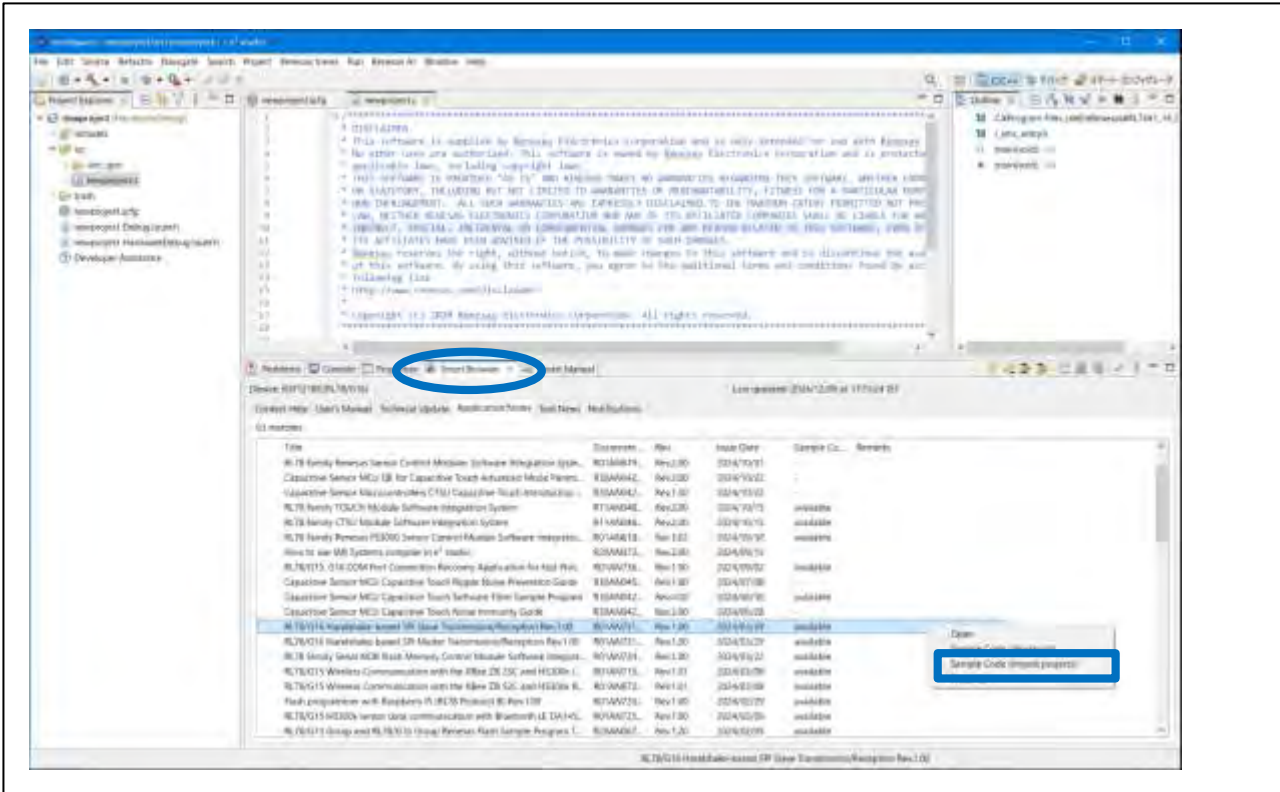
File Edit Source Refactor Navigate Search Project Renesas Views Run Renesas AI Window Help

Project Explorer

newproject.scfg newproject.c

DISCLAIMER
* This software is supplied by Renesas Electronics Corporation and is only intended for use with Renesas
* No other uses are authorized. This software is owned by Renesas Electronics Corporation and is protected
* applicable laws, including copyright laws.
* THIS SOFTWARE IS PROVIDED "AS IS" AND RENESAS MAKES NO WARRANTIES REGARDING THIS SOFTWARE, WHETHER EXPRE
* OR STATUTORY, INCLUDING BUT NOT LIMITED TO WARRANTIES OF MERCHANTABILITY, FITNESS FOR A PARTICULAR PURP
* NON-INFRINGEMENT. ALL SUCH WARRANTIES ARE EXPRESSLY DISCLAIMED. TO THE MAXIMUM EXTENT PERMITTED NOT PRO
* LAW, NEITHER RENESAS ELECTRONICS CORPORATION NOR ANY OF ITS AFFILIATED COMPANIES SHALL BE LIABLE FOR ANY
* INDIRECT, SPECIAL, INCIDENTAL OR CONSEQUENTIAL DAMAGES FOR ANY REASON RELATED TO THIS SOFTWARE, EVEN IF
* ITS AFFILIATES HAVE BEEN ADVISED OF THE POSSIBILITY OF SUCH DAMAGES.
* Renesas reserves the right, without notice, to make changes to this software and to discontinue the ava
* of this software. By using this software, you agree to the additional terms and conditions found by acc
* following link:
* http://www.renesas.com/disclaimer
* Copyright (C) 2024 Renesas Electronics Corporation. All rights reserved.

Outline

Developer Assistance

Problems Console Properties Smart Browser Smart Manual

Last updated: 2024/12/09 at 17:15:24 JST

Context Help User's Manual Technical Update Application Notes Tool News Notifications

| Title | Document... | Rev | Issue Date | Sample Co... | Remarks |
|---|---|---|---|---|---|
| RL78 Family Renesas Sensor Control Modules Software Integration Syste... | R01AN6874... | Rev.2.00 | 2024/10/31 | | |
| Capacitive Sensor MCU QE for Capacitive Touch Advanced Mode Param... | R30AN0442... | Rev.2.00 | 2024/10/22 | | |
| Capacitive Sensor Microcontrollers CTSU Capacitive Touch Introduction ... | R30AN0424... | Rev.1.60 | 2024/10/22 | | |
| RL78 Family TOUCH Module Software Integration System | R01AN4848... | Rev.2.00 | 2024/10/15 | available | |
| RL78 Family CTSU Module Software Integration System | R11AN0484... | Rev.2.00 | 2024/10/15 | available | |
| RL78 Family Renesas PS5000 Sensor Control Module Software Integratio... | R01AN6818... | Rev.1.02 | 2024/10/10 | available | |
| How to use IAR Systems compiler in e² studio | R20AN0673... | Rev.2.00 | 2024/09/19 | | |
| RL78/G15, G16 COM Port Connection Recovery Application for Not Wri... | R01AN7716... | Rev.1.00 | 2024/09/02 | available | |
| Capacitive Sensor MCU Capacitive Touch Ripple Noise Prevention Guide | R30AN0456... | Rev.1.00 | 2024/07/08 | | |
| Capacitive Sensor MCU Capacitive Touch Software Filter Sample Program | R30AN0427... | Rev.1.02 | 2024/06/30 | available | |
| Capacitive Sensor MCU Capacitive Touch Noise Immunity Guide | R30AN0426... | Rev.1.00 | 2024/05/28 | | |
| RL78/G16 Handshake-based SPI Slave Transmission/Reception Rev.1.00 | R01AN7311... | Rev.1.00 | 2024/05/29 | available | |
| RL78/G16 Handshake-based SPI Master Transmission/Reception Rev.1.00 | R01AN7311... | Rev.1.00 | 2024/05/29 | available | |
| RL78 Family Serial NOR Flash Memory Control Module Software Integrat... | R01AN7224... | Rev.1.30 | 2024/05/22 | available | |
| RL78/G15 Wireless Communication with the XBee ZB 32C and HC08W (... | R01AN7115... | Rev.1.01 | 2024/03/08 | available | |
| RL78/G15 Wireless Communication with the XBee ZB 32C and HC08W B... | R01AN6872... | Rev.1.01 | 2024/03/08 | available | |
| Flash programmer with Raspberry Pi (RL78 Protocol B) Rev.1.00 | R01AN7256... | Rev.1.00 | 2024/02/29 | available | |
| RL78/G15 HS300x sensor data communication with Bluetooth LE DA145... | R01AN7235... | Rev.1.00 | 2024/02/29 | available | |
| RL78/G13 Group and RL78/G16 Group Renesas Flash Sample Program T... | R20AN0567... | Rev.1.20 | 2024/02/05 | available | |

Open
Sample Code (download)
Sample Code (import project)

RL78/G16 Handshake-based SPI Slave Transmission/Reception Rev.1.00